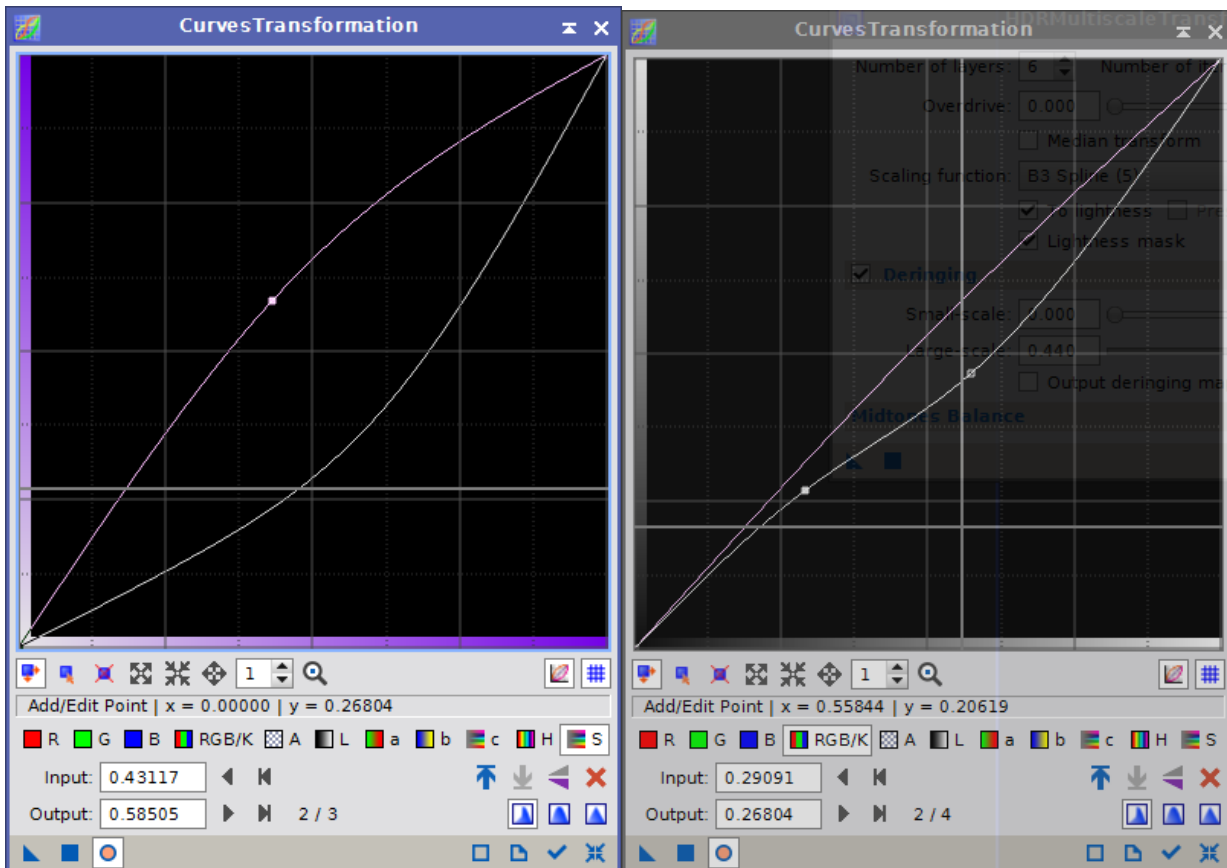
CurvesTransformation

1

Add/Edit Point | x = 0.00000 | y = 0.26804

R G B RGB/K A L a b c H S

Input: 0.43117

Output: 0.58505 2 / 3

CurvesTransformation

HDRMultiscaleTransform

Number of layers: 6 Number of it

Overdrive: 0.000

Median transform

Scaling function: B3 Spline (5)

To lightness Pre

Lightness mask

Deringing

Small-scale: 0.000

Large-scale: 0.440

Output deringing ma

Midtones Balance

1

Add/Edit Point | x = 0.55844 | y = 0.20619

R G B RGB/K A L a b c H S

Input: 0.29091

Output: 0.26804 2 / 4